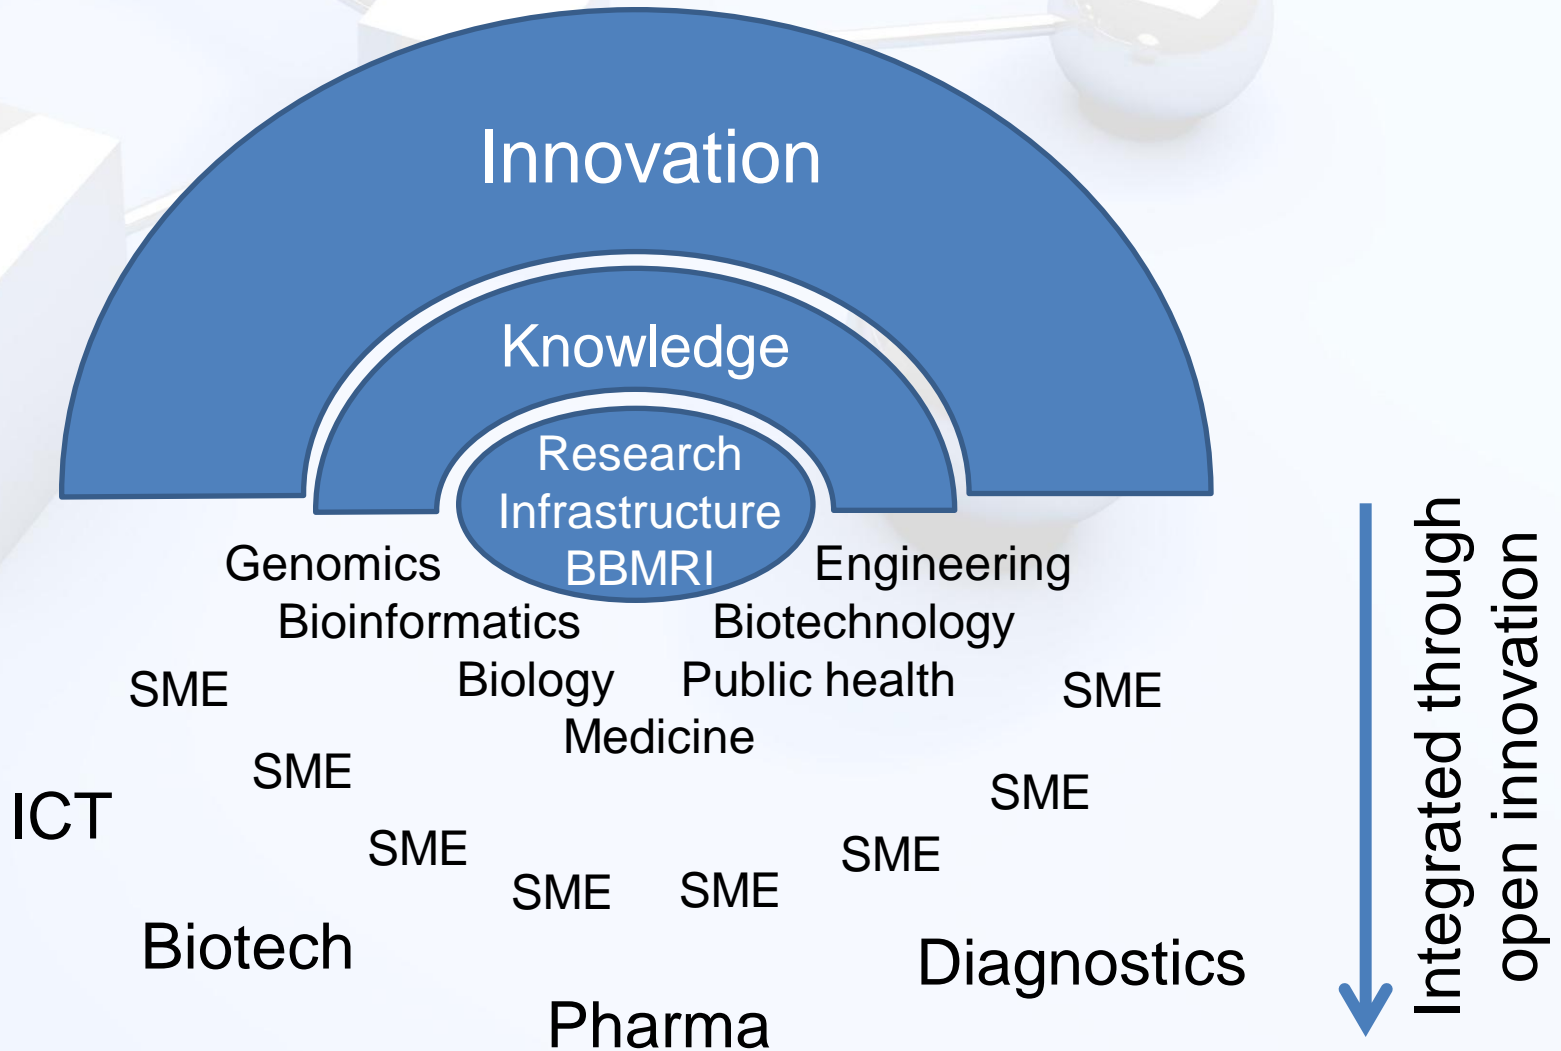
Innovation

Knowledge

Research Infrastructure BBMRI

Genomics
Engineering
Bioinformatics
Biotechnology
SME
Biology
Public health
SME
Medicine
SME
SME
ICT
SME
SME
SME
SME
Biotech
Diagnostics
Pharma

Integrated through open innovation